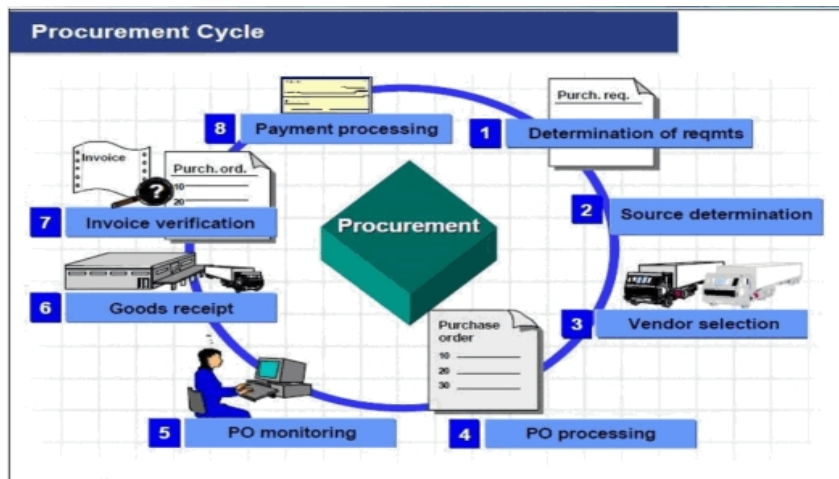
Procurement Cycle

Purch. req.

8 Payment processing

1 Determination of reqmts

Invoice

Purch. ord.

10

20

7 Invoice verification

Procurement

2 Source determination

6 Goods receipt

3 Vendor selection

Purchase order

10

20

30

5 PO monitoring

4 PO processing